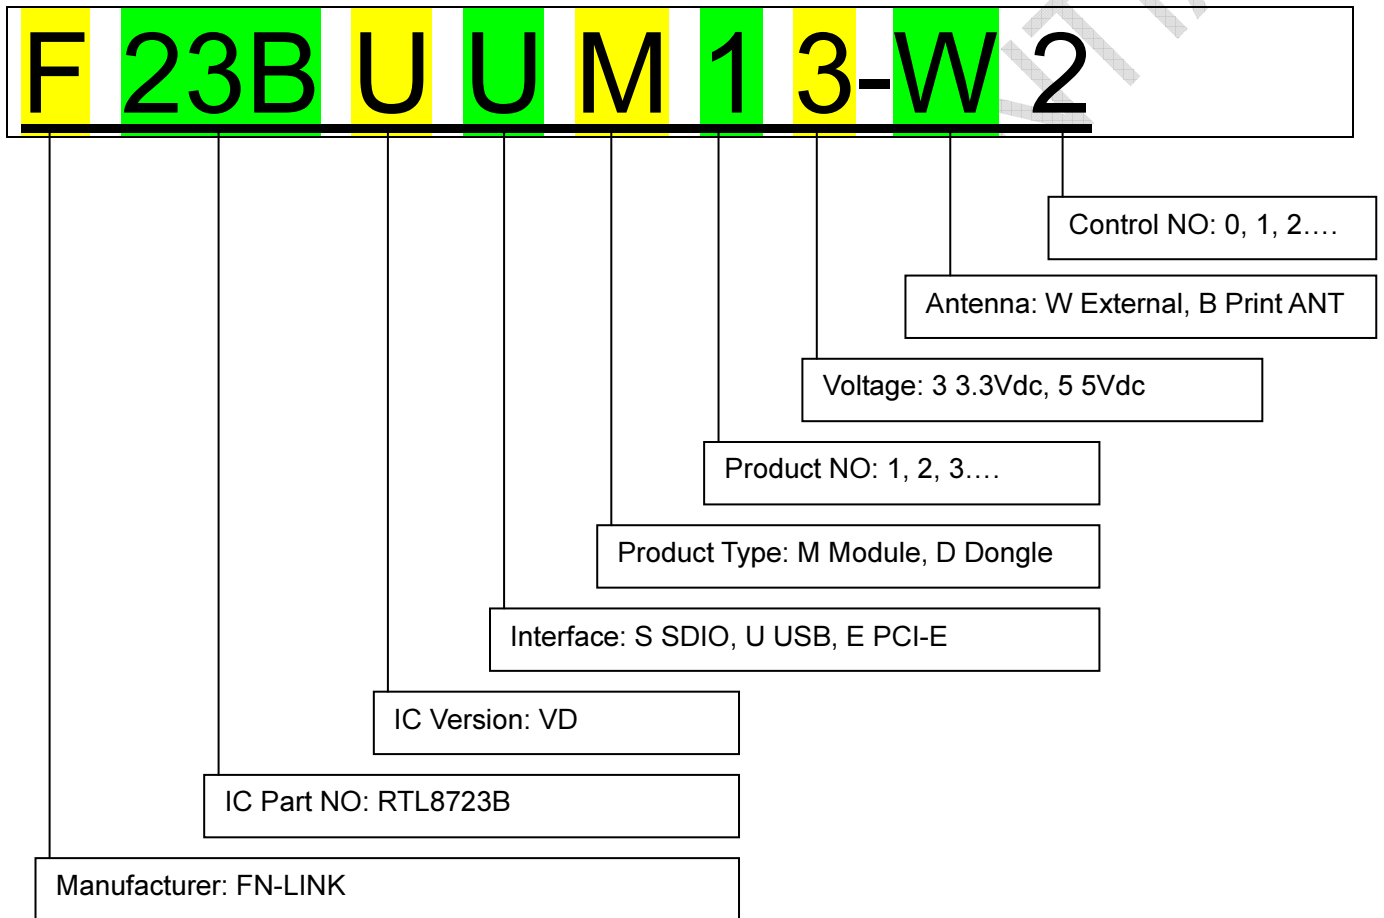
F 23B U U M 1 3-W 2

Control NO: 0, 1, 2….

Antenna: W External, B Print ANT

Voltage: 3 3.3Vdc, 5 5Vdc

Product NO: 1, 2, 3….

Product Type: M Module, D Dongle

Interface: S SDIO, U USB, E PCI-E

IC Version: VD

IC Part NO: RTL8723B

Manufacturer: FN-LINK